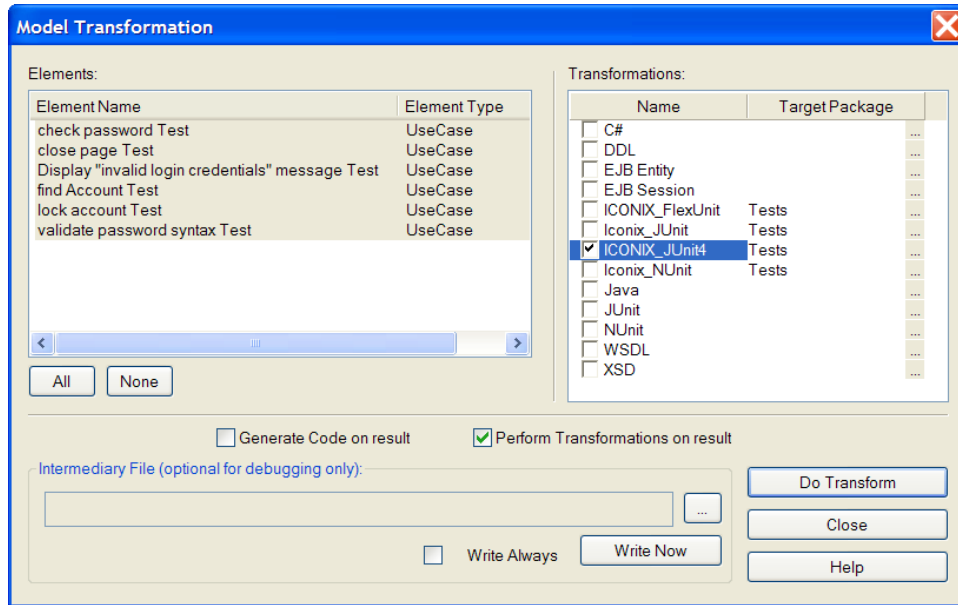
Model Transformation

Elements:

| Element Name | Element Type |
|---|---|
| check password Test | UseCase |
| close page Test | UseCase |
| Display "invalid login credentials" message Test | UseCase |
| find Account Test | UseCase |
| lock account Test | UseCase |
| validate password syntax Test | UseCase |

All None

Transformations:

| Name | Target Package | |
|---|---|---|
| C# | | ... |
| DDL | | ... |
| EJB Entity | | ... |
| EJB Session | | ... |
| ICONIX_FlexUnit | Tests | ... |
| Iconix_JUnit | Tests | ... |
| ICONIX_JUnit4 | Tests | ... |
| Iconix_NUnit | Tests | ... |
| Java | | ... |
| JUnit | | ... |
| NUnit | | ... |
| WSDL | | ... |
| XSD | | ... |

Generate Code on result Perform Transformations on result

Intermediary File (optional for debugging only):

...

Write Always Write Now

Do Transform
Close
Help